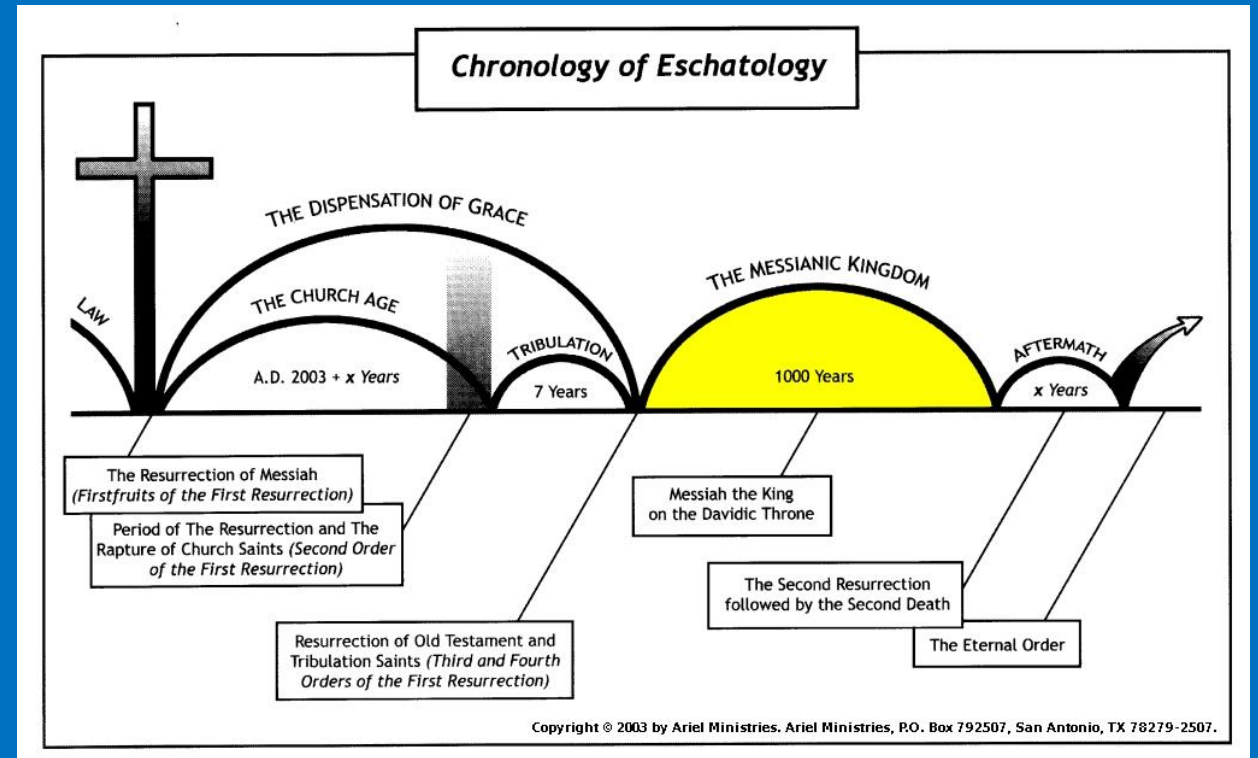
Chronology of Eschatology

LAW

THE DISPENSATION OF GRACE

THE CHURCH AGE

A.D. 2003 + x Years

TRIBULATION

7 Years

THE MESSIANIC KINGDOM

1000 Years

AFTERMATH

x Years

The Resurrection of Messiah (Firstfruits of the First Resurrection)

Period of The Resurrection and The Rapture of Church Saints (Second Order of the First Resurrection)

Resurrection of Old Testament and Tribulation Saints (Third and Fourth Orders of the First Resurrection)

Messiah the King on the Davidic Throne

The Second Resurrection followed by the Second Death

The Eternal Order

Copyright © 2003 by Ariel Ministries. Ariel Ministries, P.O. Box 792507, San Antonio, TX 78279-2507.